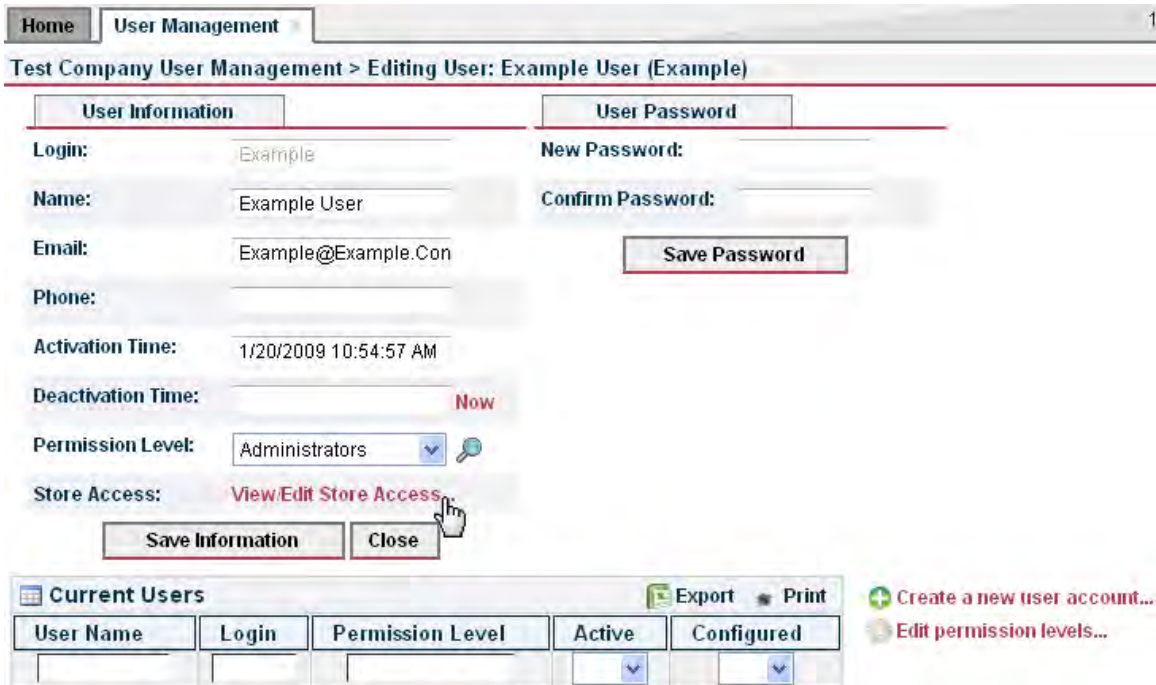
Home | User Management

Test Company User Management > Editing User: Example User (Example)

User Information

Login: Example

Name: Example User

Email: Example@Example.Con

Phone:

Activation Time: 1/20/2009 10:54:57 AM

Deactivation Time: Now

Permission Level: Administrators

Store Access: View/Edit Store Access...

Save Information | Close

User Password

New Password:

Confirm Password:

Save Password

Current Users

Export | Print

| User Name | Login | Permission Level | Active | Configured |
|---|---|---|---|---|
| | | | | |

Create a new user account...

Edit permission levels...